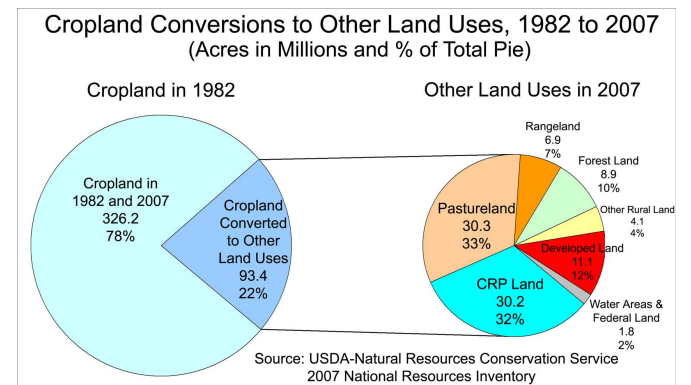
Cropland Conversions to Other Land Uses, 1982 to 2007
(Acres in Millions and % of Total Pie)

Cropland in 1982

Other Land Uses in 2007

Cropland in 1982 and 2007
326.2
78%

Cropland Converted to Other Land Uses
93.4
22%

Rangeland
6.9
7%

Forest Land
8.9
10%

Other Rural Land
4.1
4%

Pastureland
30.3
33%

Developed Land
11.1
12%

CRP Land
30.2
32%

Water Areas & Federal Land
1.8
2%

Source: USDA-Natural Resources Conservation Service
2007 National Resources Inventory